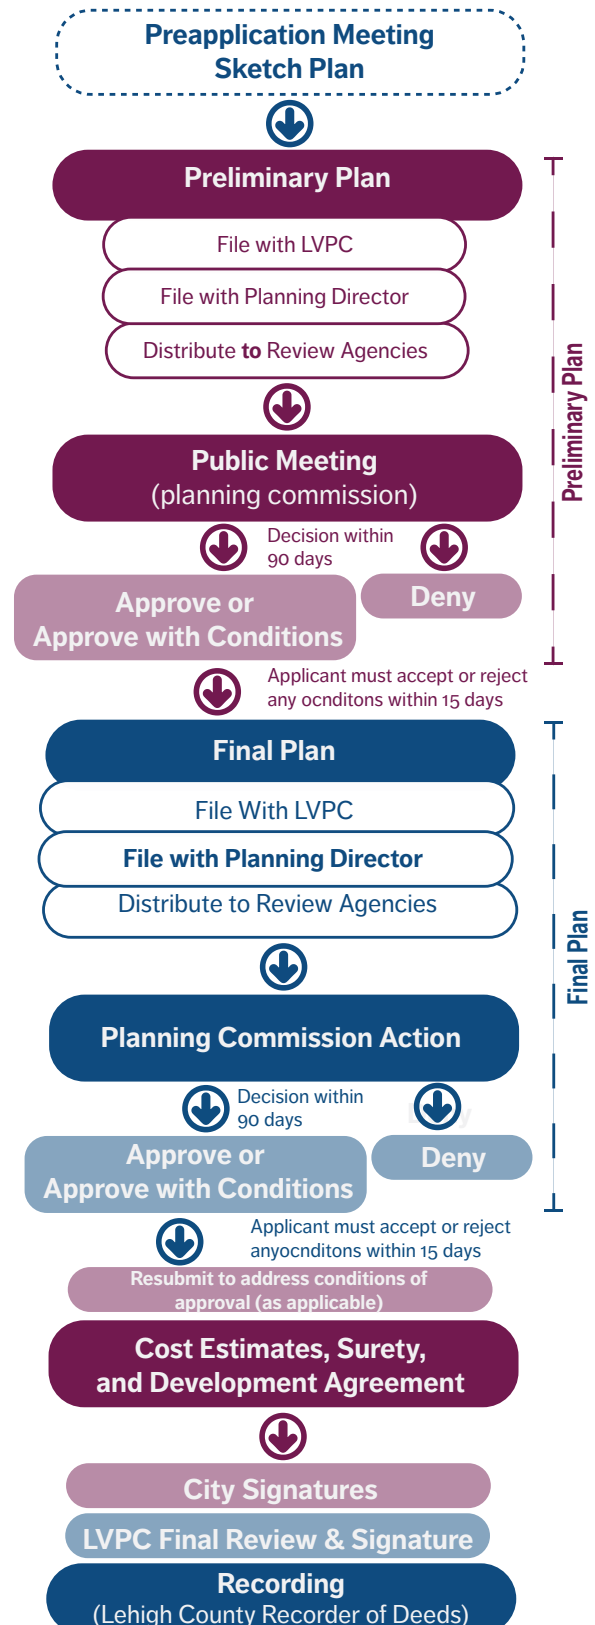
Preapplication Meeting
Sketch Plan

Preliminary Plan

File with LVPC

File with Planning Director

Distribute to Review Agencies

Public Meeting
(planning commission)

Decision within 90 days

Approve or
Approve with Conditions

Deny

Applicant must accept or reject any ocnditons within 15 days

Preliminary Plan

Final Plan

File With LVPC

File with Planning Director

Distribute to Review Agencies

Planning Commission Action

Decision within 90 days

Approve or
Approve with Conditions

Deny

Applicant must accept or reject anyocnditons within 15 days

Final Plan

Resubmit to address conditions of approval (as applicable)

Cost Estimates, Surety,
and Development Agreement

City Signatures

LVPC Final Review & Signature

Recording
(Lehigh County Recorder of Deeds)